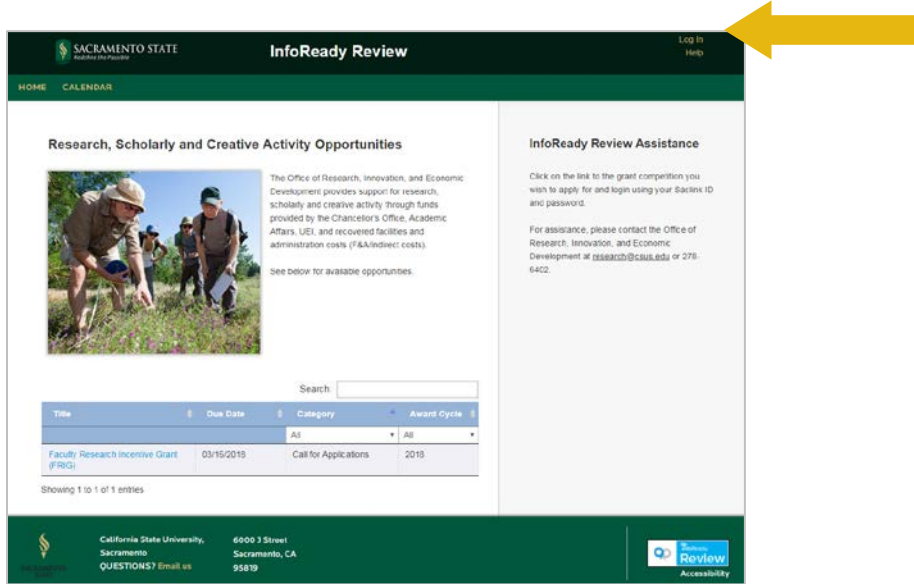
SACRAMENTO STATE
Redefine the Possible

InfoReady Review

Log In
Help

HOME CALENDAR

Research, Scholarly and Creative Activity Opportunities

The Office of Research, Innovation, and Economic Development provides support for research, scholarly and creative activity through funds provided by the Chancellor's Office, Academic Affairs, UEI, and recovered facilities and administration costs (F&A/indirect costs).

See below for available opportunities.

Search:

| Title | Due Date | Category | Award Cycle |
|---|---|---|---|
| | | All | All |
| Faculty Research Incentive Grant (FRIG) | 03/16/2018 | Call for Applications | 2018 |

Showing 1 to 1 of 1 entries

InfoReady Review Assistance

Click on the link to the grant competition you wish to apply for and login using your Saclink ID and password.

For assistance, please contact the Office of Research, Innovation, and Economic Development at research@csus.edu or 278-6402.

California State University, Sacramento
QUESTIONS? Email us

6000 J Street
Sacramento, CA
95819

InfoReady Review
Accessibility